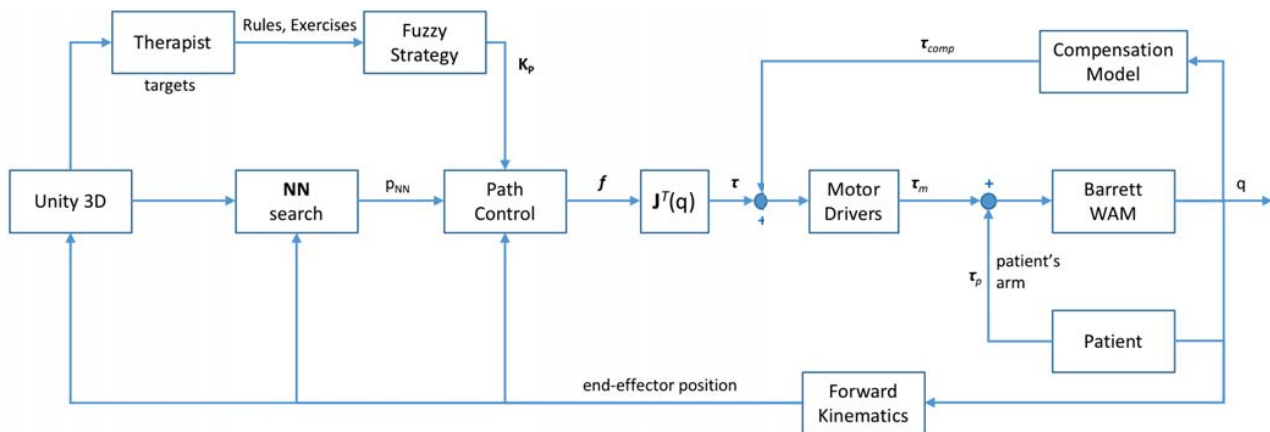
Therapist

Rules, Exercises

Fuzzy Strategy

targets

$\mathbf{K_P}$

$\tau_{comp}$

Compensation Model

Unity 3D

**NN** search

$p_{NN}$

Path Control

$f$

$\mathbf{J}^T(q)$

$\tau$

+

Motor Drivers

$\tau_m$

+

Barrett WAM

q

+

$\tau_p$

patient's arm

Patient

end-effector position

Forward Kinematics